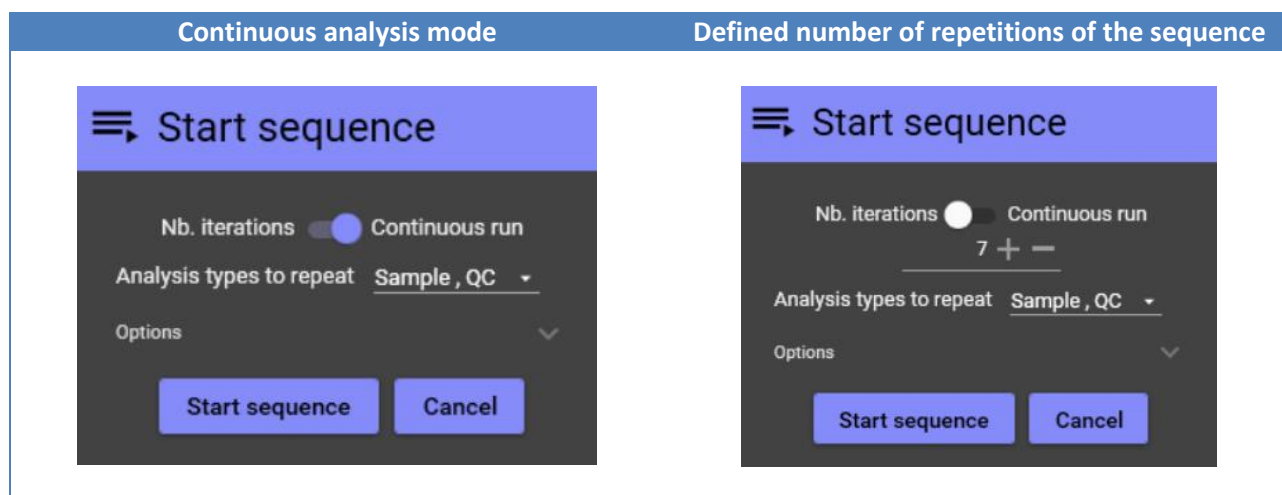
| Continuous analysis mode | Defined number of repetitions of the sequence |
|---|---|
| Start sequence<br>Nb. iterations Continuous run<br>Analysis types to repeat Sample , QC<br>Options<br>Start sequence Cancel | Start sequence<br>Nb. iterations Continuous run<br>7 + −<br>Analysis types to repeat Sample , QC<br>Options<br>Start sequence Cancel |